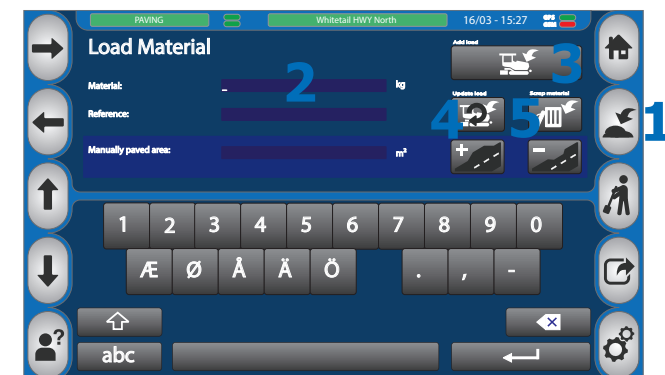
PAVING
Whitetail HWY North
16/03 - 15:27
GPS

Load Material

Material:
_
kg
Reference:
Manually paved area:
m²

Add load
3
2
Update load
Scrap material
4
5
1
+
−

1 2 3 4 5 6 7 8 9 0
Æ Ø Å Ä Ö . , -

abc

?